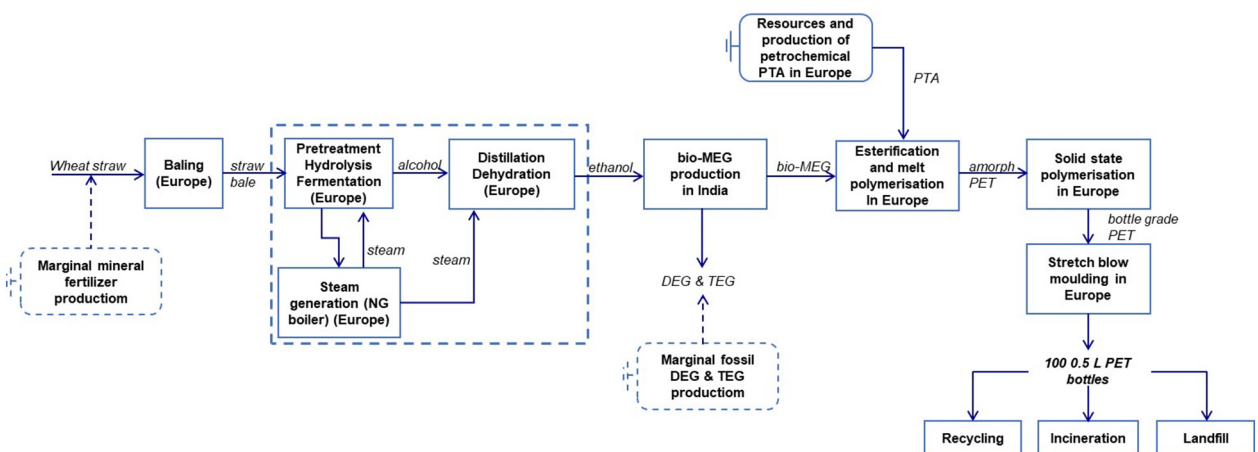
Resources and production of petrochemical PTA in Europe

PTA

Wheat straw

Baling (Europe)

straw bale

Pretreatment Hydrolysis Fermentation (Europe)

alcohol

Distillation Dehydration (Europe)

ethanol

bio-MEG production in India

bio-MEG

Esterification and melt polymerisation In Europe

amorph PET

Solid state polymerisation in Europe

bottle grade PET

Stretch blow moulding in Europe

steam

steam

Steam generation (NG boiler) (Europe)

Marginal mineral fertilizer productiom

DEG & TEG

Marginal fossil DEG & TEG productiom

100 0.5 L PET bottles

Recycling

Incineration

Landfill